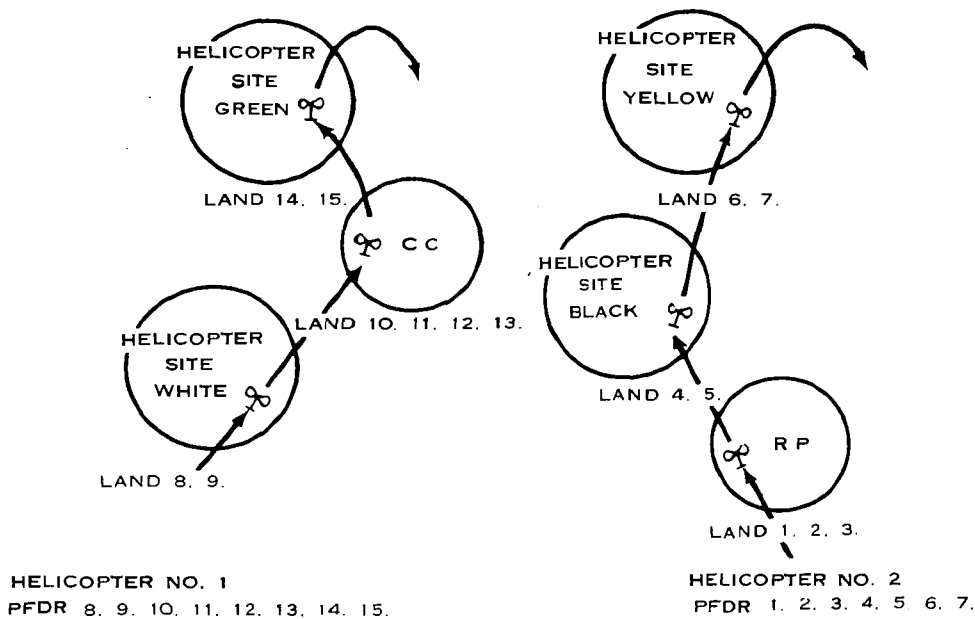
HELICOPTER SITE GREEN

HELICOPTER SITE YELLOW

LAND 14. 15.

LAND 6. 7.

CC

HELICOPTER SITE BLACK

HELICOPTER SITE WHITE

LAND 10. 11. 12. 13.

LAND 4. 5.

RP

LAND 8. 9.

LAND 1. 2. 3.

HELICOPTER NO. 1
PFDR 8. 9. 10. 11. 12. 13. 14. 15.

HELICOPTER NO. 2
PFDR 1. 2. 3. 4. 5 6. 7.